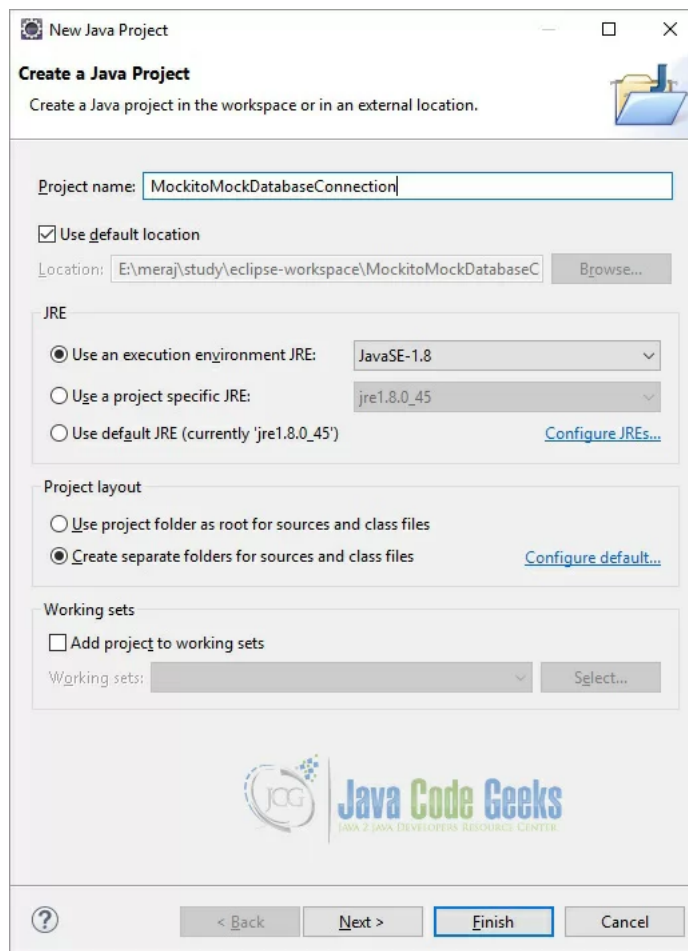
New Java Project

Create a Java Project

Create a Java project in the workspace or in an external location.

Project name: MockitoMockDatabaseConnection

Use default location

Location: E:\meraj\study\eclipse-workspace\MockitoMockDatabaseC Browse...

JRE

Use an execution environment JRE: JavaSE-1.8

Use a project specific JRE: jre1.8.0_45

Use default JRE (currently 'jre1.8.0_45') Configure JREs...

Project layout

Use project folder as root for sources and class files

Create separate folders for sources and class files Configure default...

Working sets

Add project to working sets

Working sets: Select...

JCG Java Code Geeks JAVA 2 JAVA DEVELOPERS RESOURCE CENTER

?

< Back Next > Finish Cancel